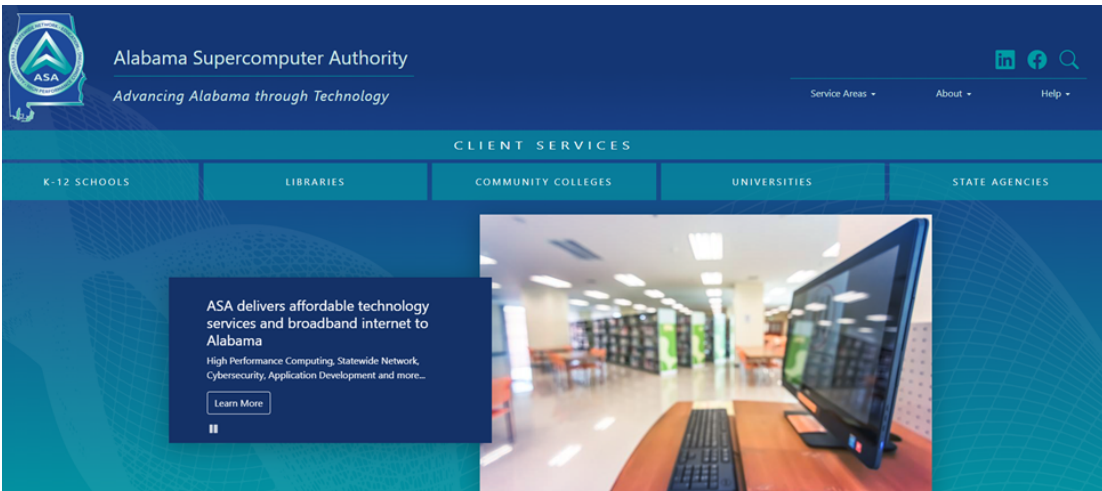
ASA

Alabama Supercomputer Authority

Advancing Alabama through Technology

Service Areas ▾ About ▾ Help ▾

CLIENT SERVICES

K-12 SCHOOLS

LIBRARIES

COMMUNITY COLLEGES

UNIVERSITIES

STATE AGENCIES

ASA delivers affordable technology services and broadband internet to Alabama

High Performance Computing, Statewide Network, Cybersecurity, Application Development and more...

Learn More